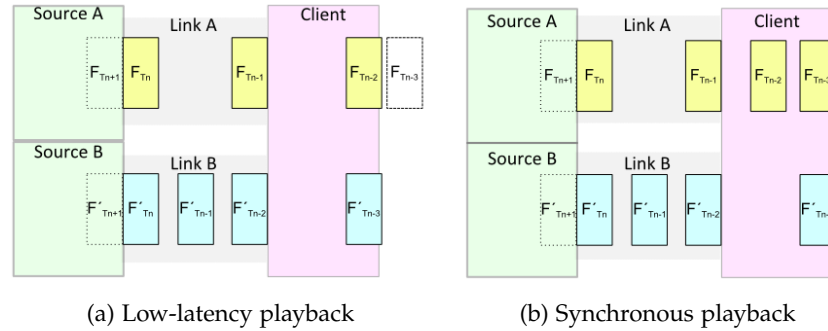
Source A

Link A

Client

$F_{Tn+1}$ $F_{Tn}$ $F_{Tn-1}$ $F_{Tn-2}$ $F_{Tn-3}$

Source B

Link B

$F'_{Tn+1}$ $F'_{Tn}$ $F'_{Tn-1}$ $F'_{Tn-2}$ $F'_{Tn-3}$

(a) Low-latency playback

Source A

Link A

Client

$F_{Tn+1}$ $F_{Tn}$ $F_{Tn-1}$ $F_{Tn-2}$ $F_{Tn-3}$

Source B

Link B

$F'_{Tn+1}$ $F'_{Tn}$ $F'_{Tn-1}$ $F'_{Tn-2}$ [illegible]

(b) Synchronous playback